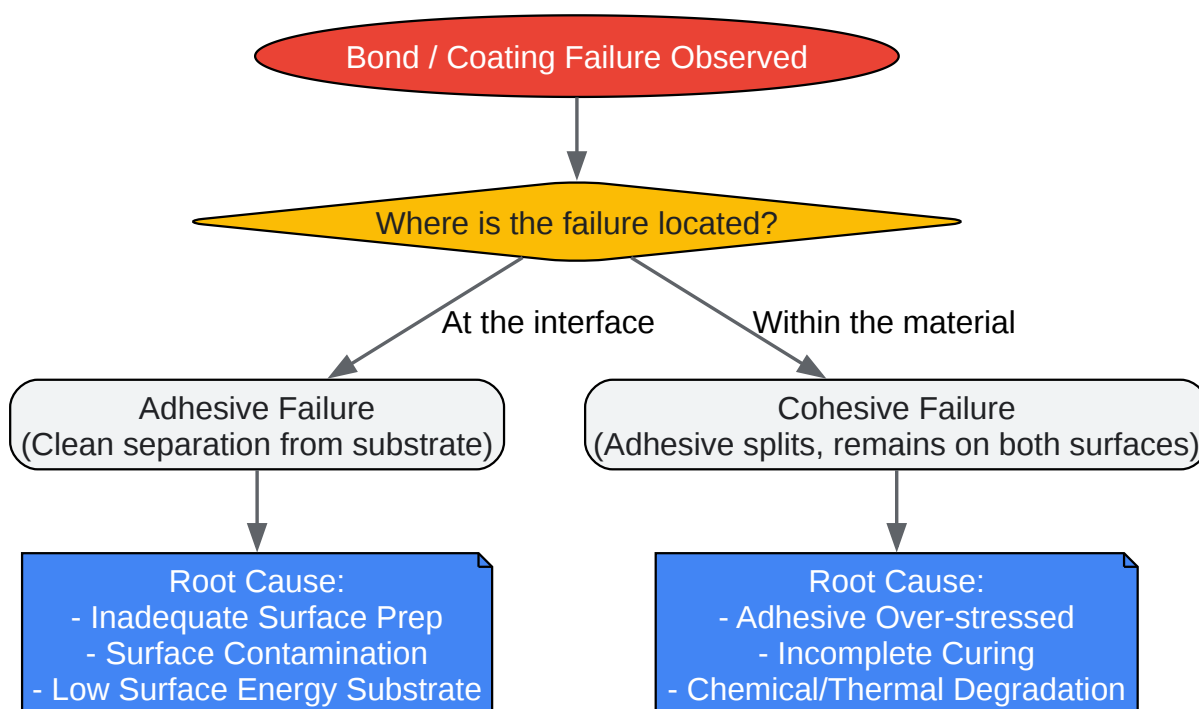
Bond / Coating Failure Observed

Where is the failure located?

At the interface

Within the material

Adhesive Failure
(Clean separation from substrate)

Cohesive Failure
(Adhesive splits, remains on both surfaces)

Root Cause:
- Inadequate Surface Prep
- Surface Contamination
- Low Surface Energy Substrate

Root Cause:
- Adhesive Over-stressed
- Incomplete Curing
- Chemical/Thermal Degradation